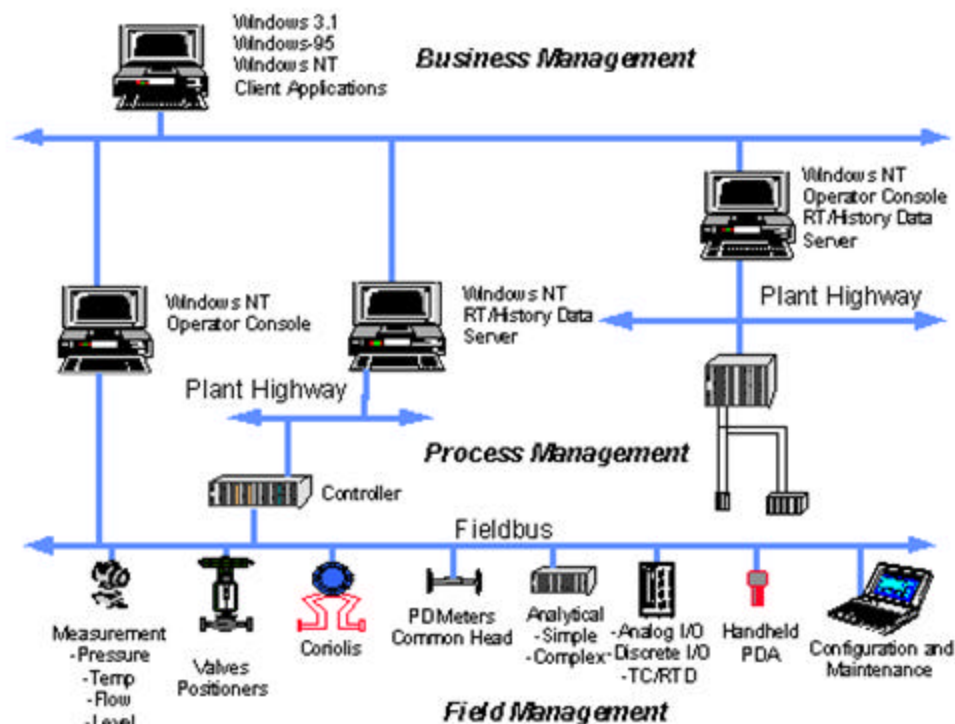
Windows 3.1
Windows-95
Windows NT
Client Applications

Business Management

Windows NT
Operator Console
RT/History Data
Server

Windows NT
Operator Console

Windows NT
RT/History Data
Server

Plant Highway

Plant Highway

Process Management

Controller

Fieldbus

Measurement
-Pressure
-Temp
-Flow
-Level

Valves
Positioners

Coriolis

PDMeters
Common Head

Analytical
-Simple
-Complex

-Analog I/O
-Discrete I/O
-TC/RTD

Handheld
PDA

Configuration and
Maintenance

Field Management